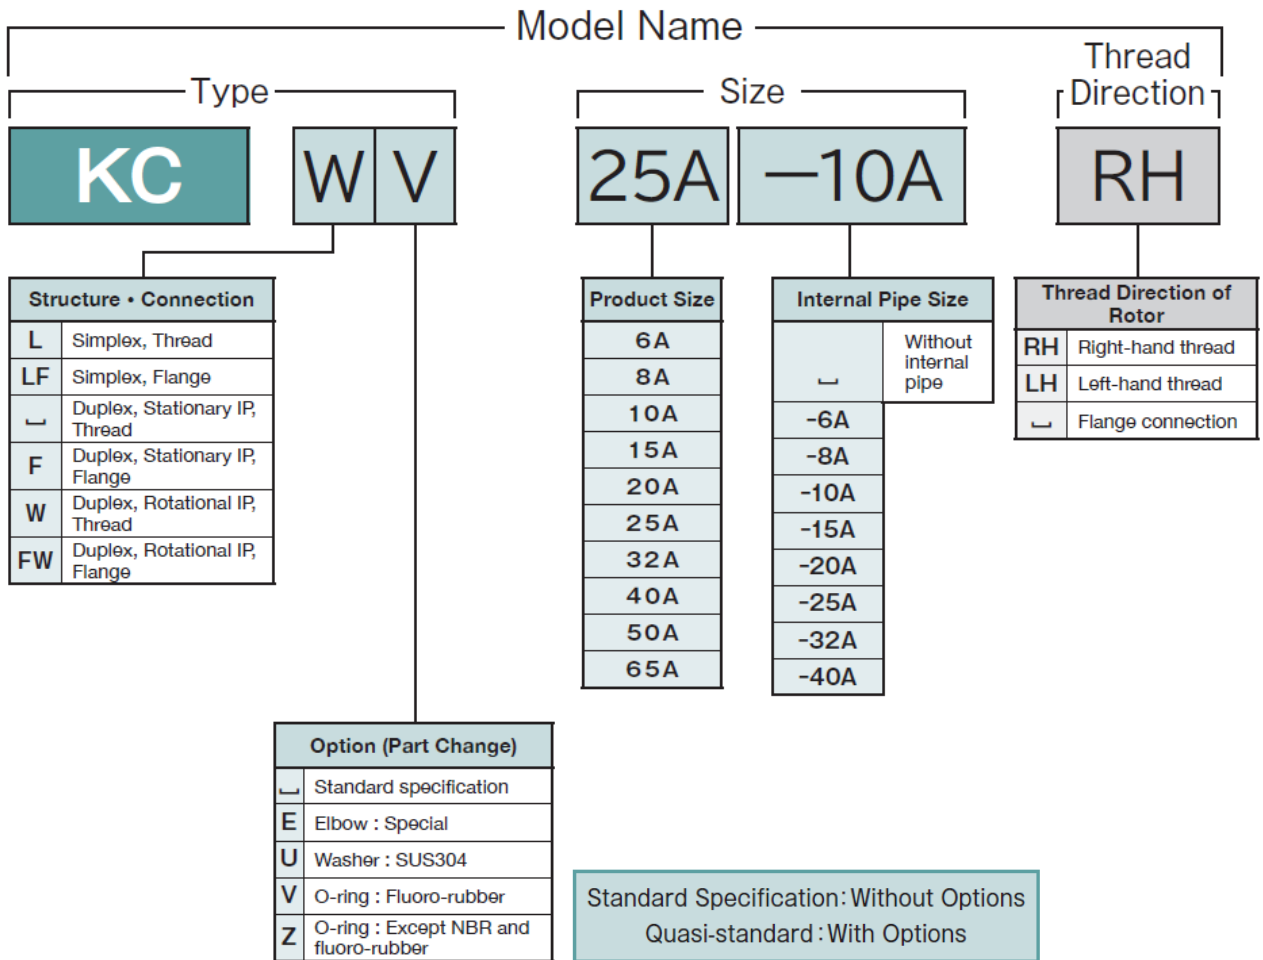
Model Name

Type

Size

Thread Direction

KC W V 25A —10A RH

| Structure • Connection | |
|---|---|
| L | Simplex, Thread |
| LF | Simplex, Flange |
| ␣ | Duplex, Stationary IP, Thread |
| F | Duplex, Stationary IP, Flange |
| W | Duplex, Rotational IP, Thread |
| FW | Duplex, Rotational IP, Flange |

| Product Size |
|---|
| 6A |
| 8A |
| 10A |
| 15A |
| 20A |
| 25A |
| 32A |
| 40A |
| 50A |
| 65A |

| Internal Pipe Size | |
|---|---|
| ␣ | Without internal pipe |
| -6A | |
| -8A | |
| -10A | |
| -15A | |
| -20A | |
| -25A | |
| -32A | |
| -40A | |

| Thread Direction of Rotor | |
|---|---|
| RH | Right-hand thread |
| LH | Left-hand thread |
| ␣ | Flange connection |

| Option (Part Change) | |
|---|---|
| ␣ | Standard specification |
| E | Elbow : Special |
| U | Washer : SUS304 |
| V | O-ring : Fluoro-rubber |
| Z | O-ring : Except NBR and fluoro-rubber |

Standard Specification: Without Options
Quasi-standard : With Options